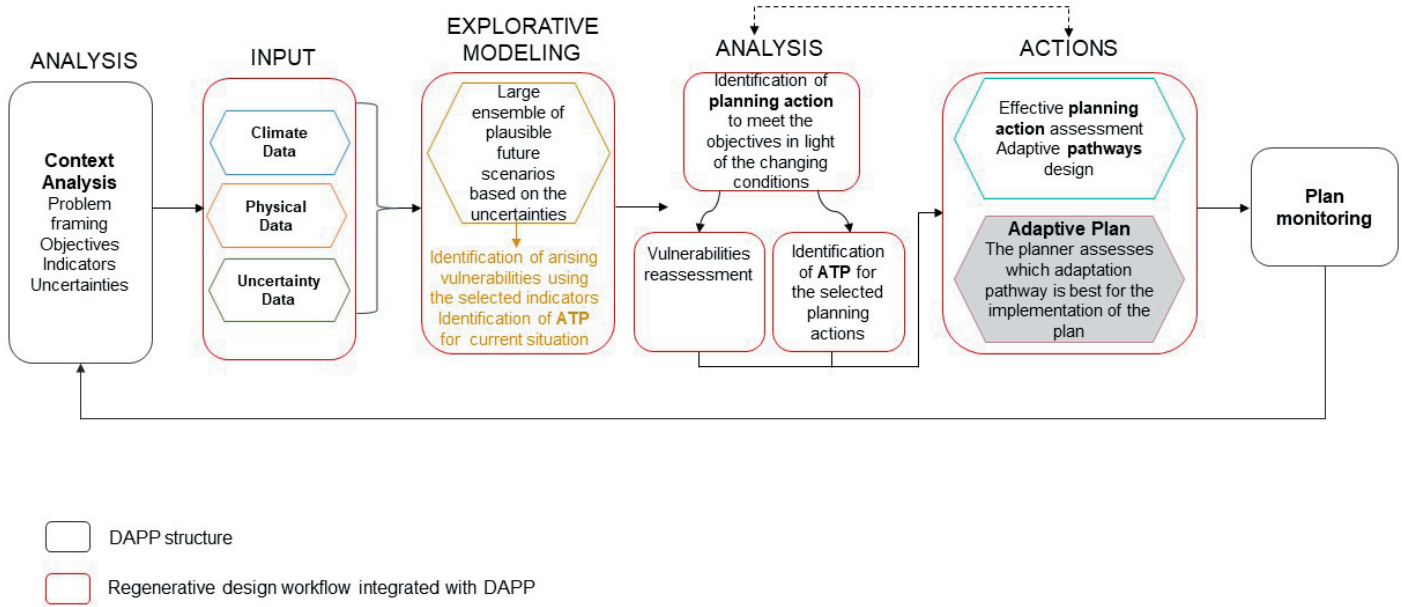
ANALYSIS

Context Analysis
Problem framing
Objectives
Indicators
Uncertainties

INPUT

Climate Data

Physical Data

Uncertainty Data

EXPLORATIVE MODELING

Large ensemble of plausible future scenarios based on the uncertainties

Identification of arising vulnerabilities using the selected indicators
Identification of ATP for current situation

ANALYSIS

Identification of planning action to meet the objectives in light of the changing conditions

Vulnerabilities reassessment

Identification of ATP for the selected planning actions

ACTIONS

Effective planning action assessment
Adaptive pathways design

Adaptive Plan
The planner assesses which adaptation pathway is best for the implementation of the plan

Plan monitoring

DAPP structure

Regenerative design workflow integrated with DAPP